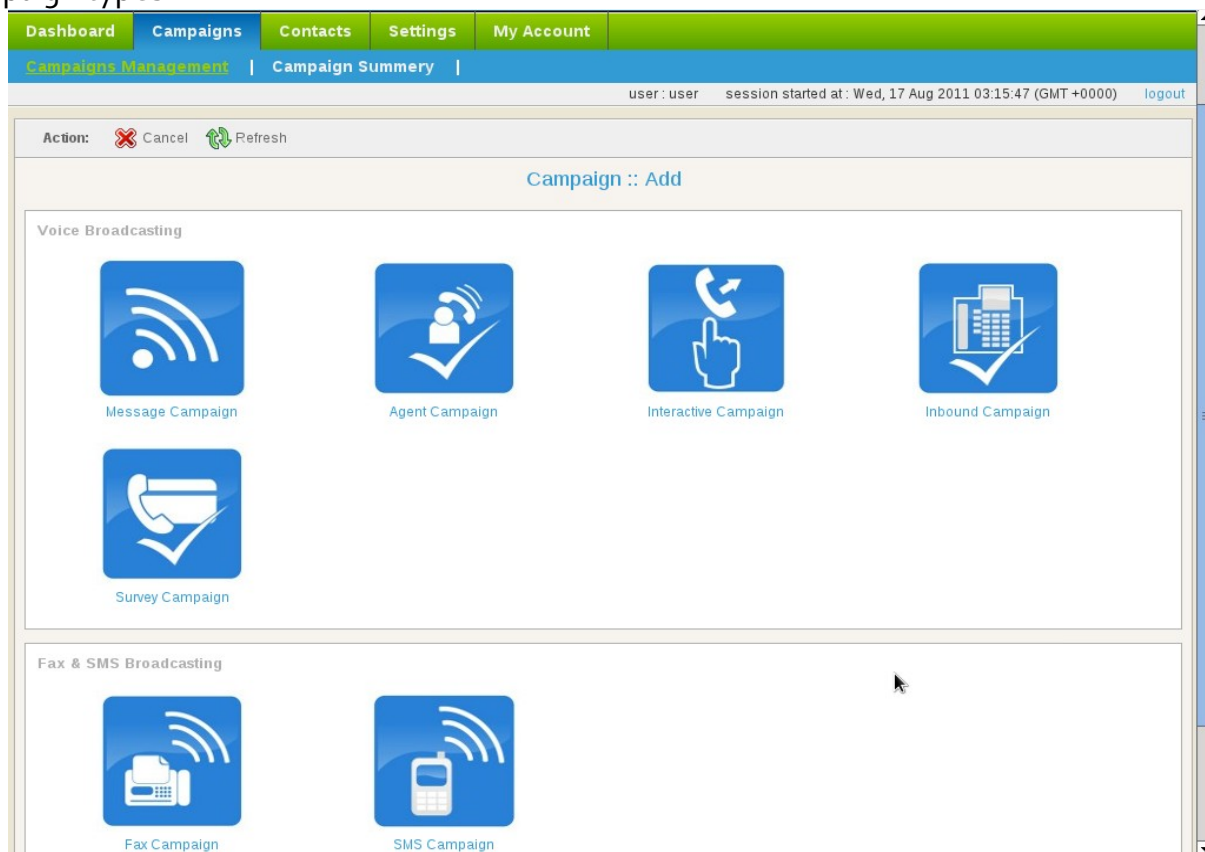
Dashboard Campaigns Contacts Settings My Account

Campaigns Management | Campaign Summery |

user : user session started at : Wed, 17 Aug 2011 03:15:47 (GMT +0000) logout

Action: Cancel Refresh

Campaign :: Add

Voice Broadcasting

Message Campaign

Agent Campaign

Interactive Campaign

Inbound Campaign

Survey Campaign

Fax & SMS Broadcasting

Fax Campaign

SMS Campaign